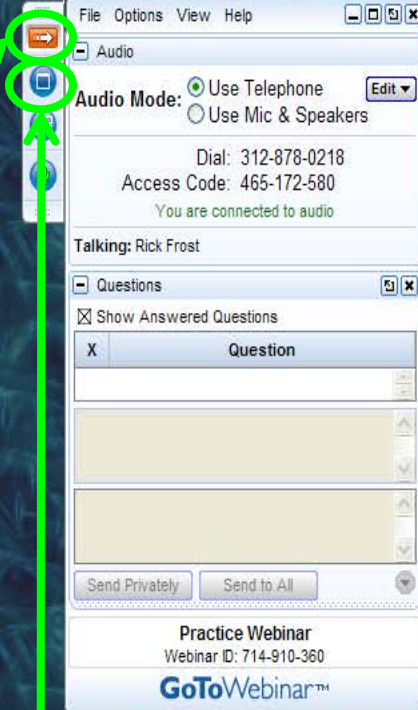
File Options View Help

Audio

Audio Mode: Use Telephone
Use Mic & Speakers

Edit

Dial: 312-878-0218
Access Code: 465-172-580
You are connected to audio

Talking: Rick Frost

Questions

Show Answered Questions

| X | Question |
|---|---|
| | |

Send Privately Send to All

Practice Webinar
Webinar ID: 714-910-360

GoToWebinar™